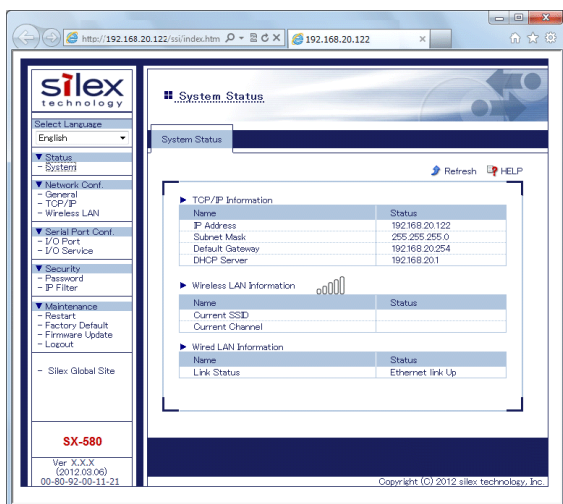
http://192.168.20.122/ssi/index.htm
192.168.20.122

silex technology

Select Language
English

▼ Status
- System

▼ Network Conf.
- General
- TCP/IP
- Wireless LAN

▼ Serial Port Conf.
- I/O Port
- I/O Service

▼ Security
- Password
- IP Filter

▼ Maintenance
- Restart
- Factory Default
- Firmware Update
- Logout

- Silex Global Site

SX-580

Ver X.X.X
(2012.03.06)
00-80-92-00-11-21

System Status

System Status

Refresh HELP

▶ TCP/IP Information

| Name | Status |
|---|---|
| IP Address | 192.168.20.122 |
| Subnet Mask | 255.255.255.0 |
| Default Gateway | 192.168.20.254 |
| DHCP Server | 192.168.20.1 |

▶ Wireless LAN Information

| Name | Status |
|---|---|
| Current SSID | |
| Current Channel | |

▶ Wired LAN Information

| Name | Status |
|---|---|
| Link Status | Ethernet link Up |

Copyright (C) 2012 silex technology, Inc.